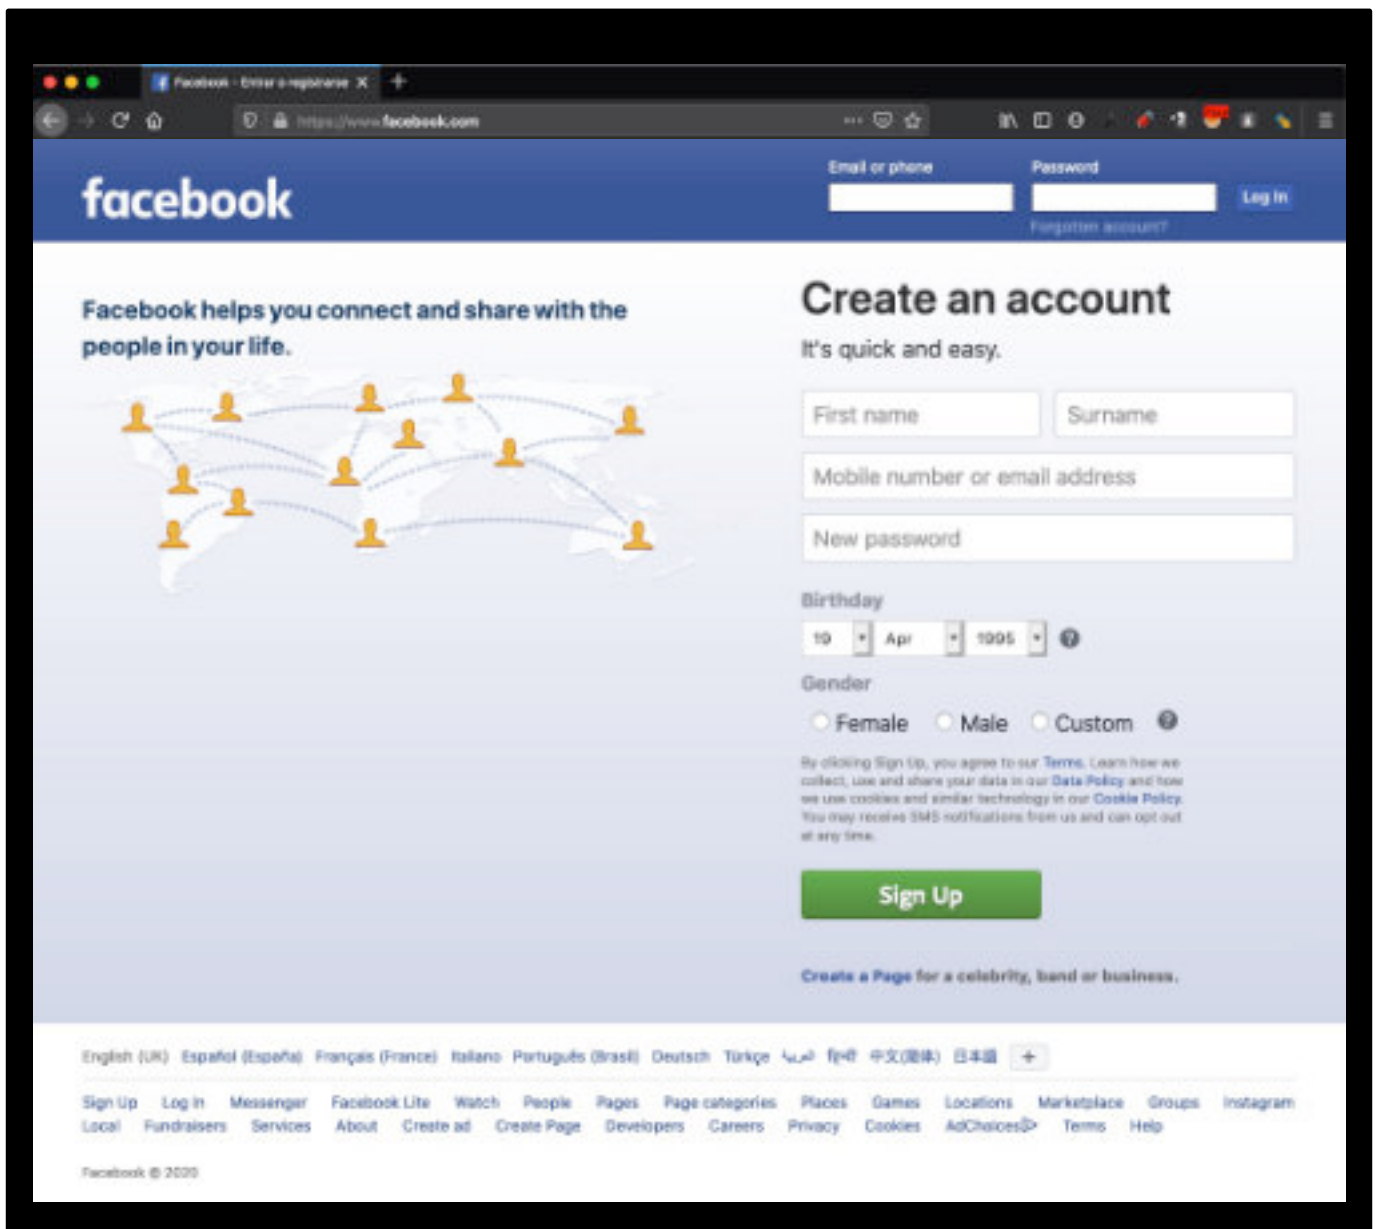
Facebook - Entrar o registrarse

https://www.facebook.com

facebook

Email or phone

Password

Log In

Forgotten account?

Facebook helps you connect and share with the people in your life.

Create an account

It's quick and easy.

First name

Surname

Mobile number or email address

New password

Birthday

19 Apr 1995

Gender

Female Male Custom

By clicking Sign Up, you agree to our Terms. Learn how we collect, use and share your data in our Data Policy and how we use cookies and similar technology in our Cookie Policy. You may receive SMS notifications from us and can opt out at any time.

Sign Up

Create a Page for a celebrity, band or business.

English (UK) Español (España) Français (France) Italiano Português (Brasil) Deutsch Türkçe العربية हिन्दी 中文(简体) 日本語 +

Sign Up Log In Messenger Facebook Lite Watch People Pages Page categories Places Games Locations Marketplace Groups Instagram Local Fundraisers Services About Create ad Create Page Developers Careers Privacy Cookies AdChoices Terms Help

Facebook © 2020